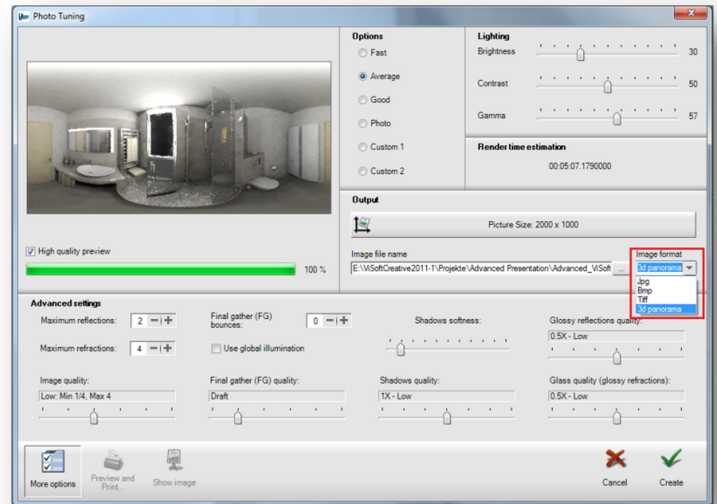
Photo Tuning

Options
Fast
Average
Good
Photo
Custom 1
Custom 2

Lighting
Brightness 30
Contrast 50
Gamma 57

Render time estimation
00:05:07.1790000

Output
Picture Size: 2000 x 1000

High quality preview
100 %

Image file name
E:\ViSoftCreative2011-1\Projekte\Advanced Presentation\Advanced_ViSof ...

Image format
3d panorama
Jpg
Bmp
Tiff
3d panorama

Advanced settings
Maximum reflections: 2
Maximum refractions: 4
Final gather (FG) bounces: 0
Use global illumination
Shadows softness:
Glossy reflections quality:
0.5X - Low
Image quality:
Low: Min 1/4, Max 4
Final gather (FG) quality:
Draft
Shadows quality:
1X - Low
Glass quality (glossy refractions):
0.5X - Low

More options
Preview and Print...
Show image
Cancel
Create